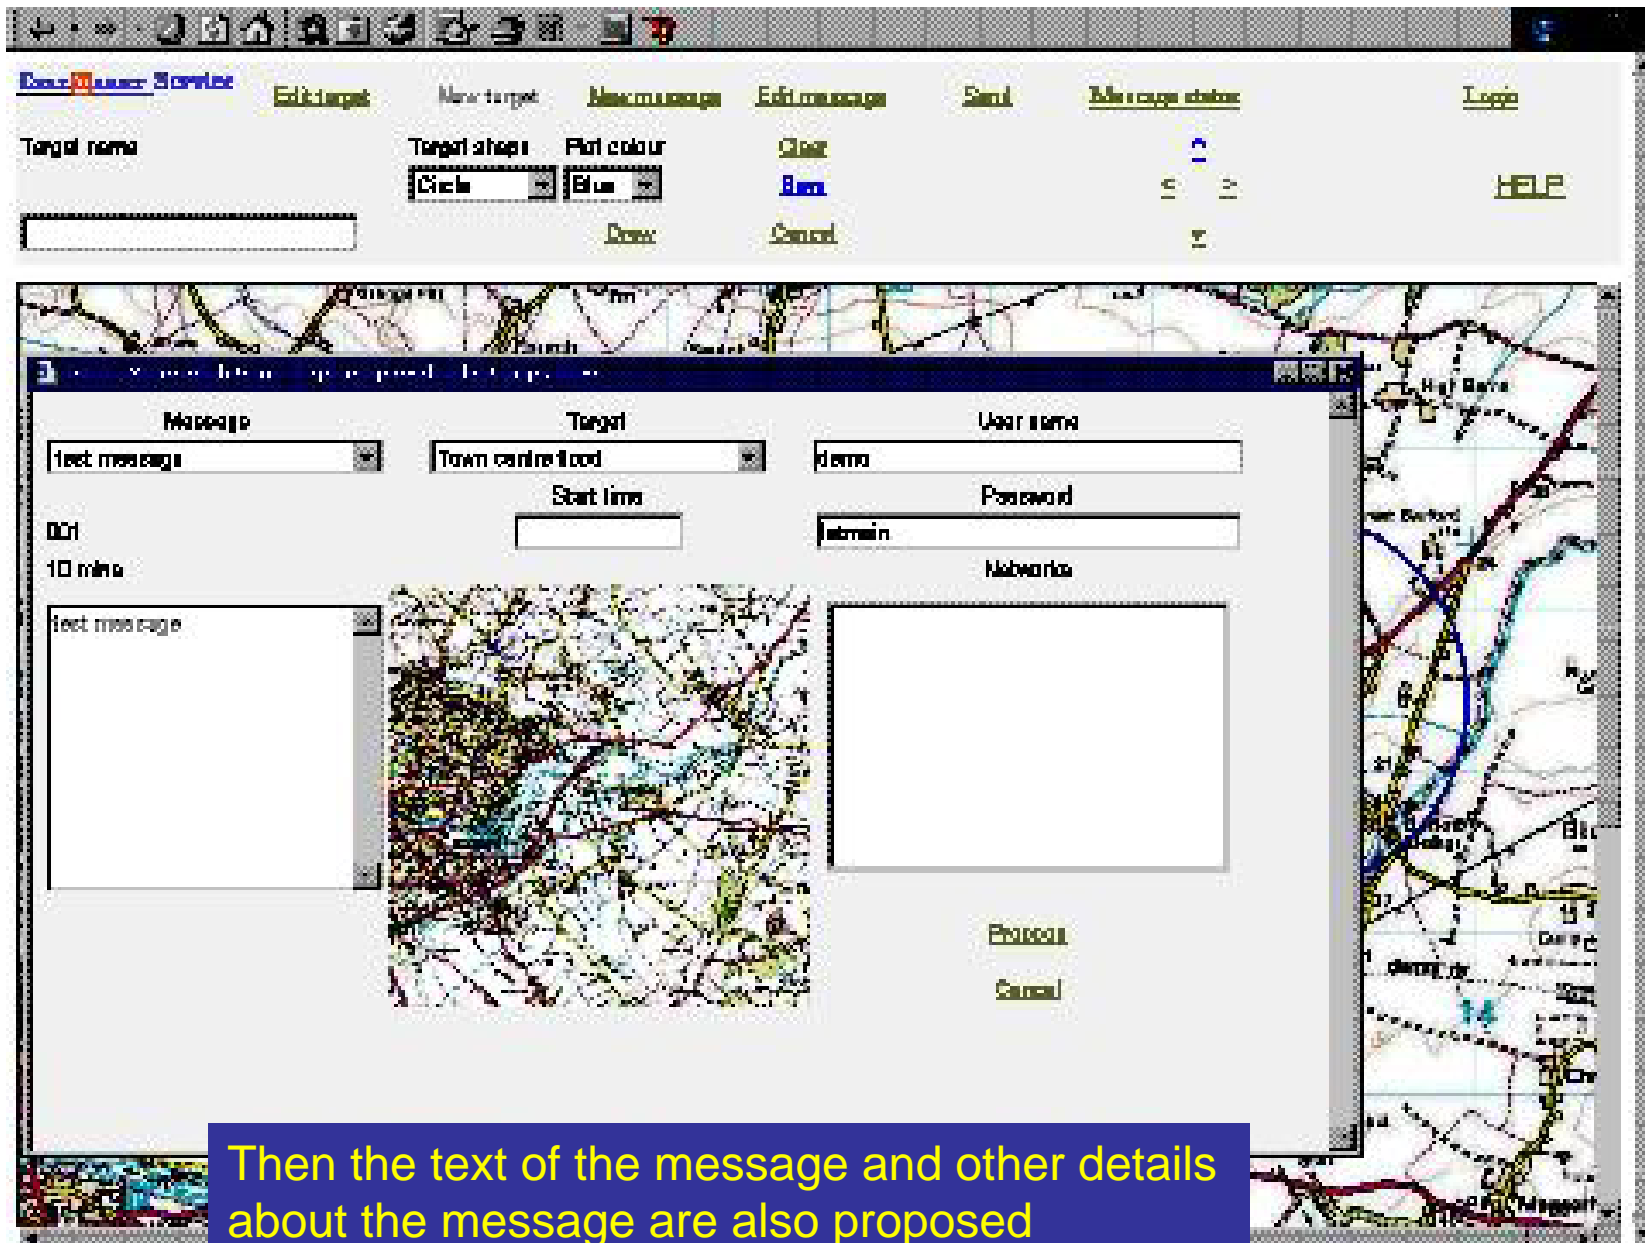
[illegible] Service

Edit target

New target

New message

Edit message

Send

Message status

Login

Target name

Target shape

Plot colour

Clear

Circle

Blue

Run

HELP

Draw

Cancel

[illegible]

Message

Target

User name

test message

Town centre flood

demo

Start time

Password

00:1

admin

10 mins

Networks

test message

Propose

Cancel

Then the text of the message and other details about the message are also proposed